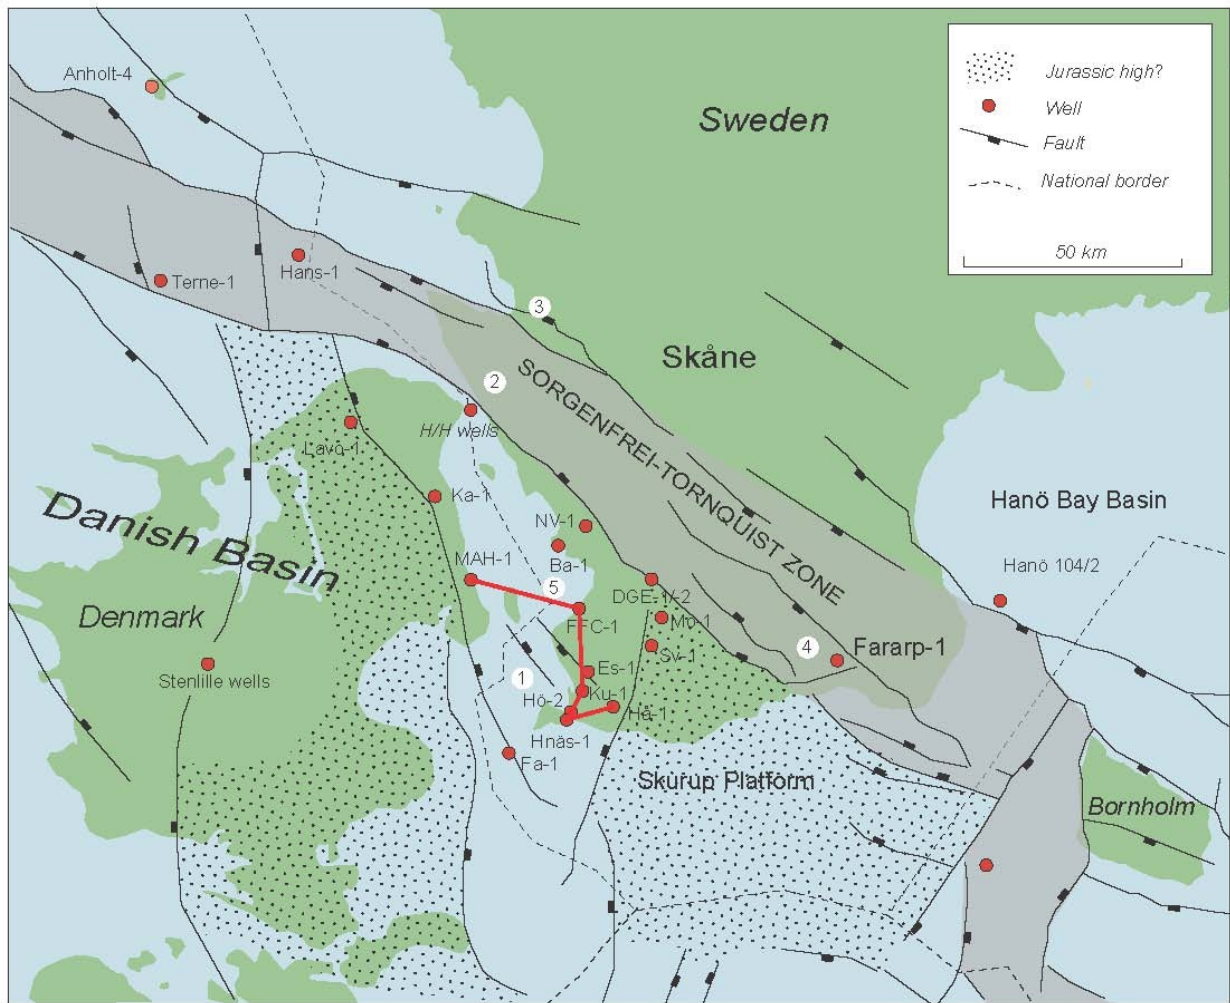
Jurassic high?
Well
Fault
National border
50 km

Anholt-4
Sweden
Terne-1
Hans-1
3
Skåne
2
SORGENFREI-TORNQUIST ZONE
Lavø-1
H/H wells
Ka-1
Danish Basin
NV-1
Hanö Bay Basin
Ba-1
MAH-1
5
Hanö 104/2
DGE-1/-2
Denmark
FFC-1
Mø-1
4
Fararp-1
Sv-1
Stenlille wells
1
Es-1
Hö-2
Ku-1
Hä-1
Hnäs-1
Fa-1
Skurup Platform
Bornholm